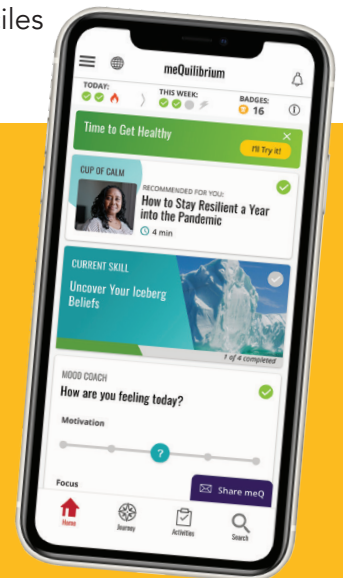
iles

meQuilibrium

TODAY:

THIS WEEK:

BADGES:
16

Time to Get Healthy

I'll Try it!

CUP OF CALM

RECOMMENDED FOR YOU:
How to Stay Resilient a Year into the Pandemic

4 min

CURRENT SKILL

Uncover Your Iceberg Beliefs

1 of 4 completed

MOOD COACH

How are you feeling today?

Motivation

?

Focus

Share meQ

Home

Journey

Activities

Search